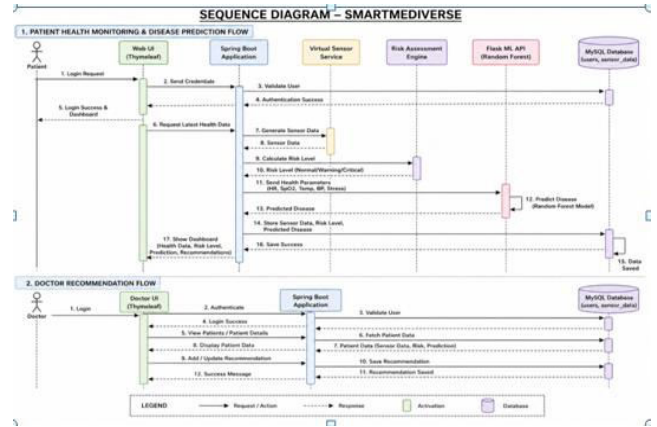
SEQUENCE DIAGRAM – SMARTMEDIVERSE

1. PATIENT HEALTH MONITORING & DISEASE PREDICTION FLOW

Patient

Web UI (Thymeleaf)

Spring Boot Application

Virtual Sensor Service

Risk Assessment Engine

Flask ML API (Random Forest)

MySQL Database (users, sensor_data)

1. Login Request

2. Send Credentials

3. Validate User

4. Authentication Success

5. Login Success & Dashboard

6. Request Latest Health Data

7. Generate Sensor Data

8. Sensor Data

9. Calculate Risk Level

10. Risk Level (Normal/Warning/Critical)

11. Send Health Parameters (HR, SpO2, Temp, BP, Stress)

12. Predict Disease (Random Forest Model)

13. Predicted Disease

14. Store Sensor Data, Risk Level, Predicted Disease

15. Data Saved

16. Save Success

17. Show Dashboard (Health Data, Risk Level, Prediction, Recommendations)

2. DOCTOR RECOMMENDATION FLOW

Doctor

Doctor UI (Thymeleaf)

Spring Boot Application

MySQL Database (users, sensor_data)

1. Login

2. Authenticate

3. Validate User

4. Login Success

5. View Patients / Patient Details

6. Fetch Patient Data

7. Patient Data (Sensor Data, Risk, Prediction)

8. Display Patient Data

9. Add / Update Recommendation

10. Save Recommendation

11. Recommendation Saved

12. Success Message

LEGEND

Request / Action

Response

Activation

Database